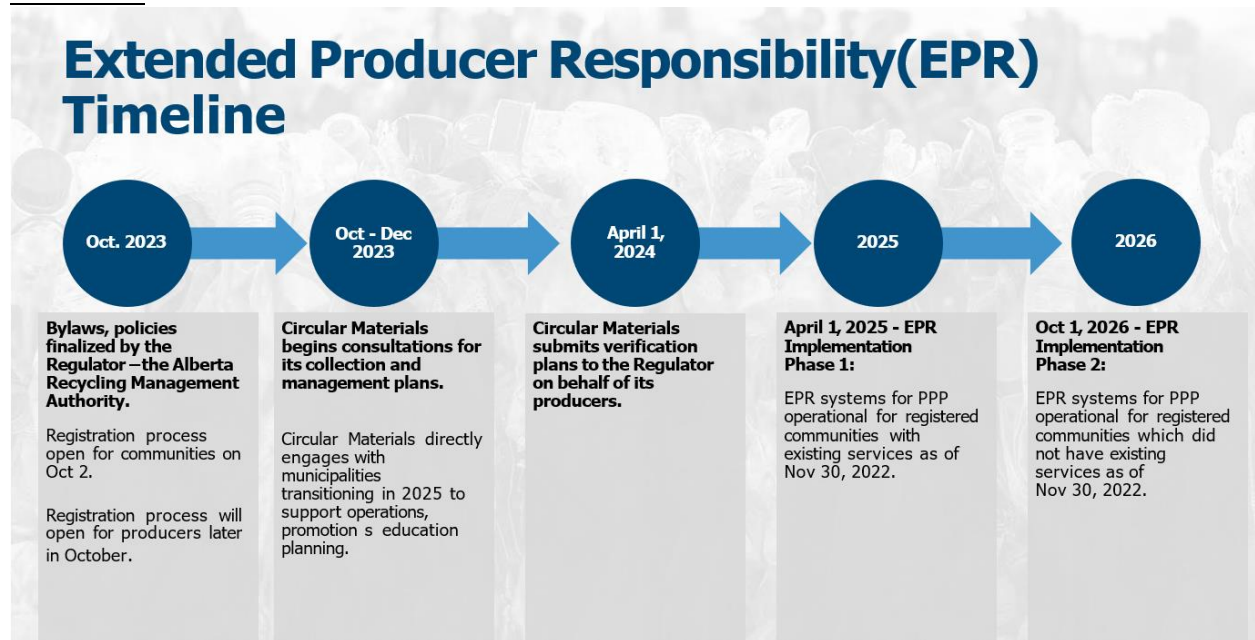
Extended Producer Responsibility(EPR) Timeline

Oct. 2023

Oct - Dec 2023

April 1, 2024

2025

2026

Bylaws, policies finalized by the Regulator – the Alberta Recycling Management Authority.

Registration process open for communities on Oct 2.

Registration process will open for producers later in October.

Circular Materials begins consultations for its collection and management plans.

Circular Materials directly engages with municipalities transitioning in 2025 to support operations, promotion s education planning.

Circular Materials submits verification plans to the Regulator on behalf of its producers.

April 1, 2025 - EPR Implementation Phase 1:

EPR systems for PPP operational for registered communities with existing services as of Nov 30, 2022.

Oct 1, 2026 - EPR Implementation Phase 2:

EPR systems for PPP operational for registered communities which did not have existing services as of Nov 30, 2022.